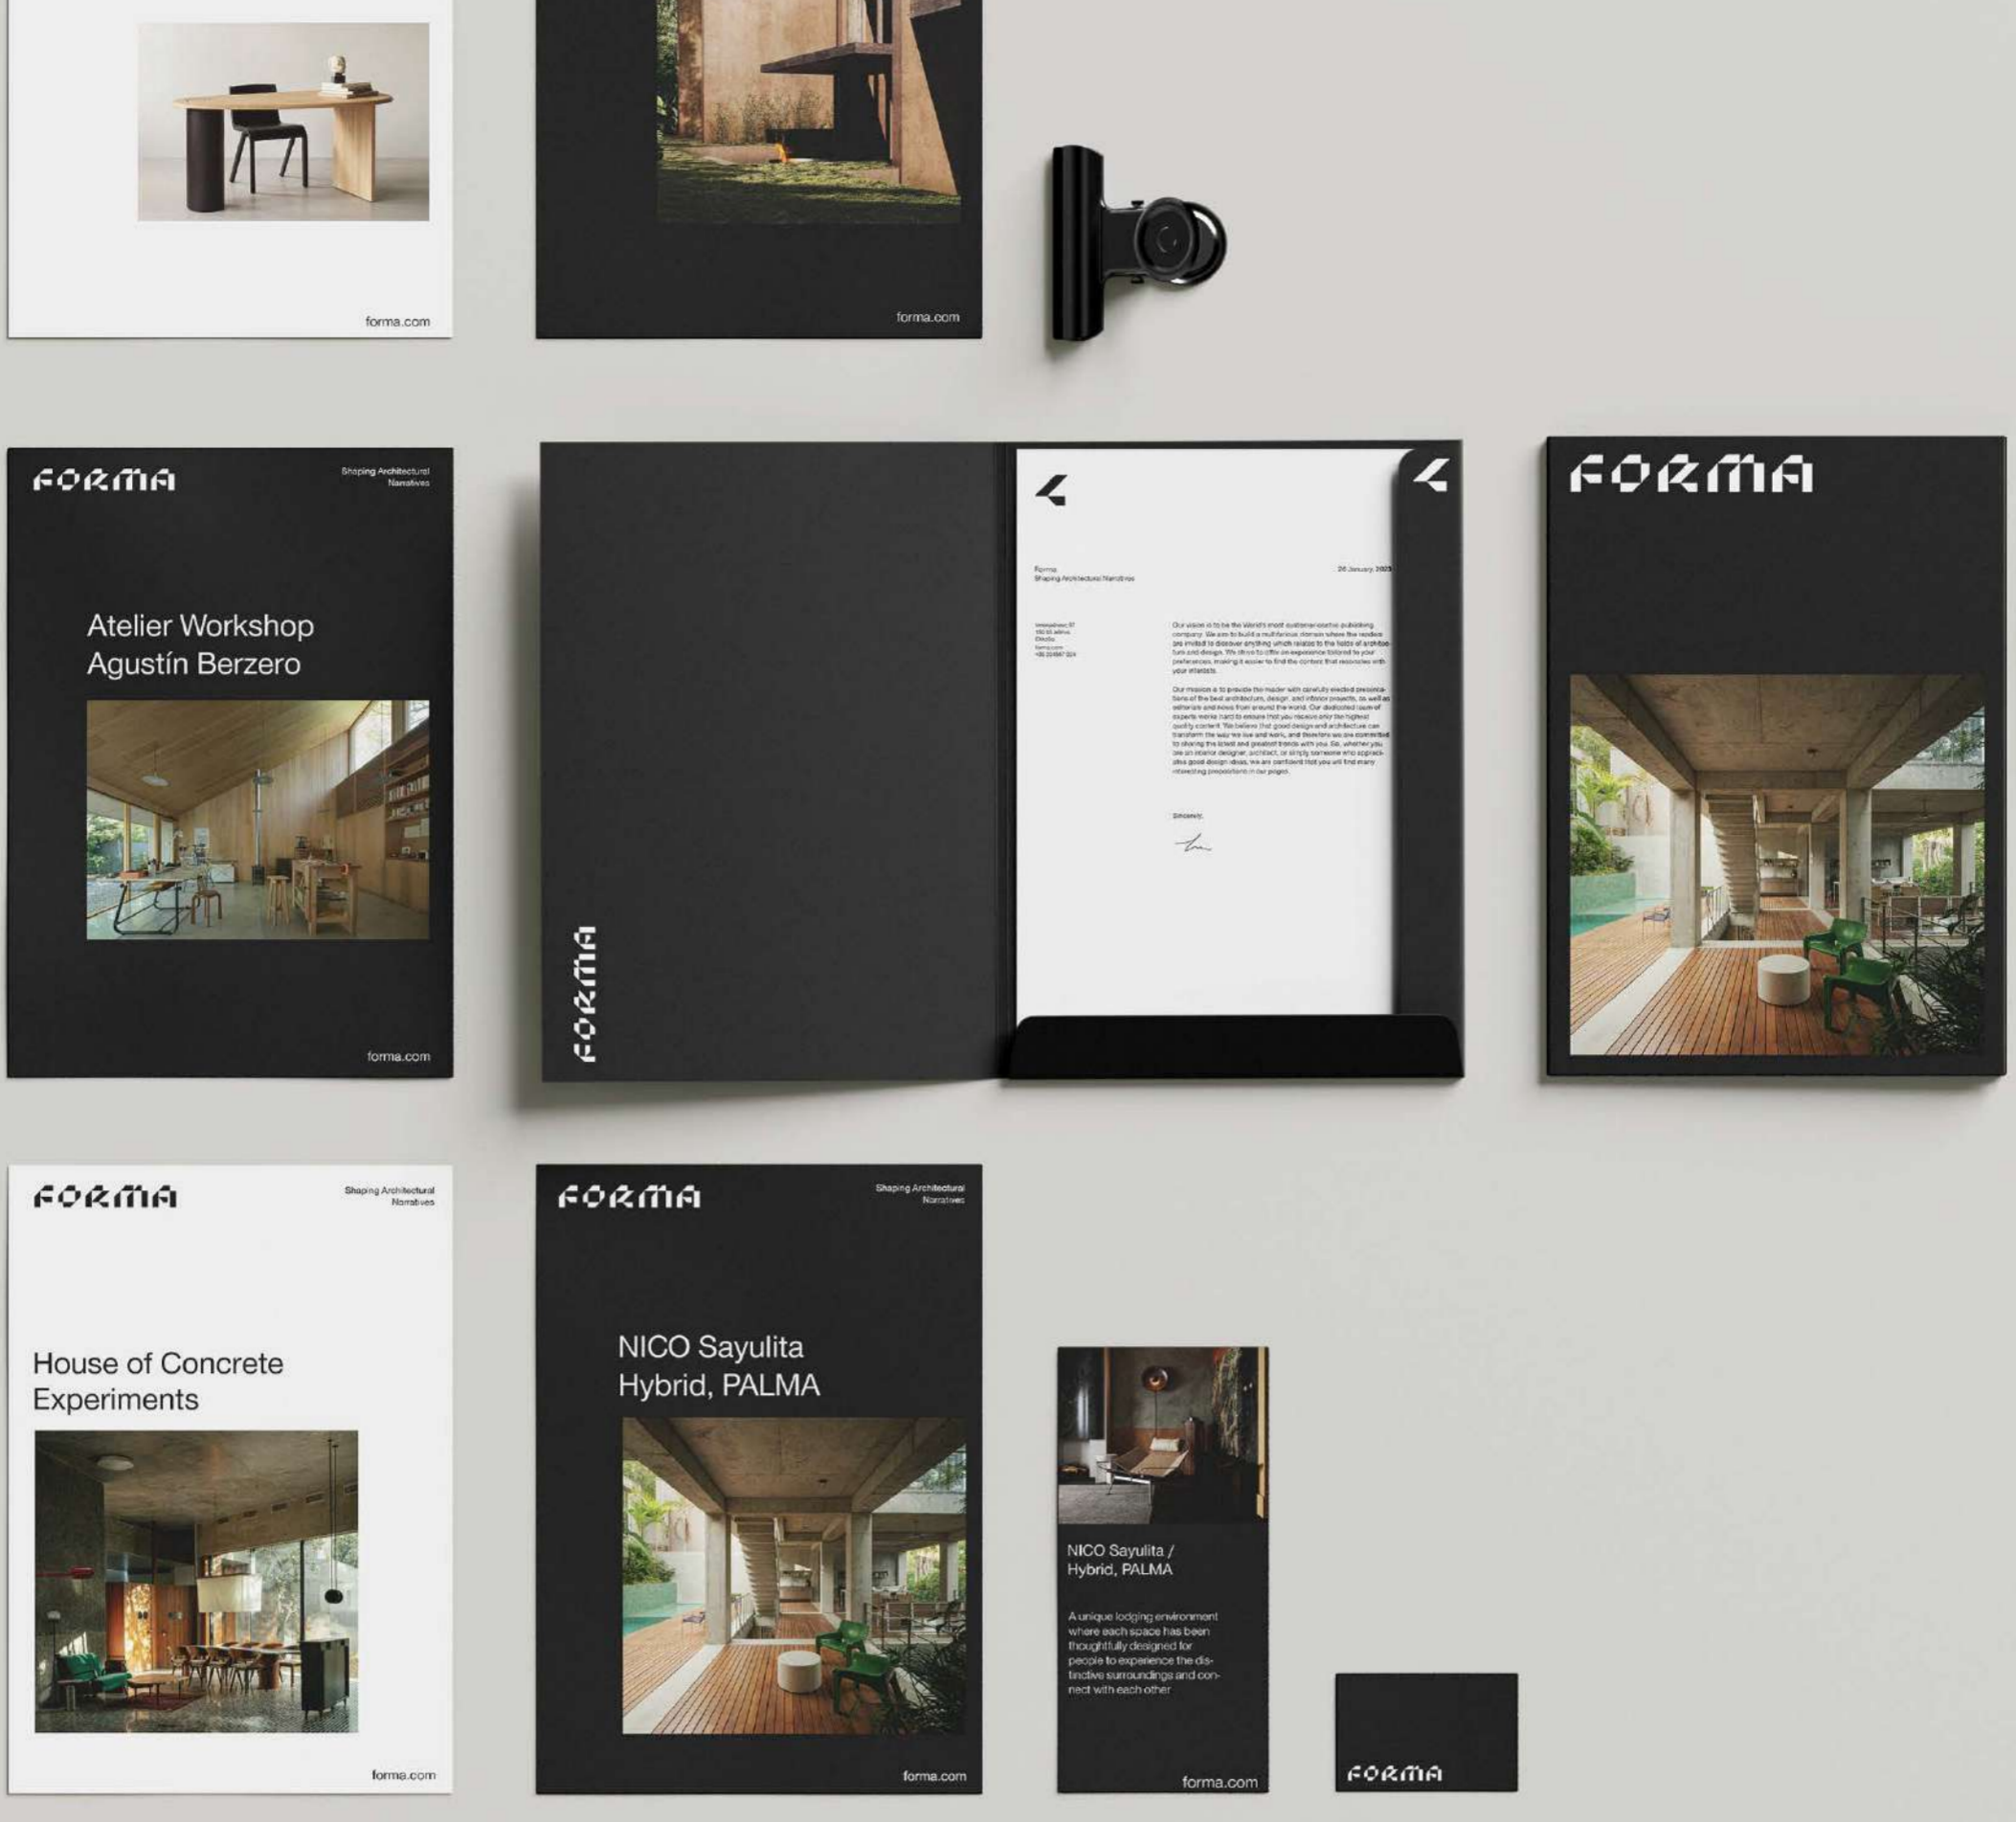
forma.com

forma.com

FORMA

Shaping Architectural Narratives

Atelier Workshop
Agustín Berzero

forma.com

FORMA

Forma
Shaping Architectural Narratives

20 January 2023

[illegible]

Our vision is to be the World's most customer-centric publishing company. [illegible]

Our mission is to provide the reader with carefully elected presentations of the best architecture, design, and interior projects, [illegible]

Sincerely,

FORMA

FORMA

Shaping Architectural Narratives

House of Concrete
Experiments

forma.com

FORMA

Shaping Architectural Narratives

NICO Sayulita
Hybrid, PALMA

forma.com

NICO Sayulita /
Hybrid, PALMA

A unique lodging environment where each space has been thoughtfully designed for people to experience the distinctive surroundings and connect with each other

forma.com

FORMA